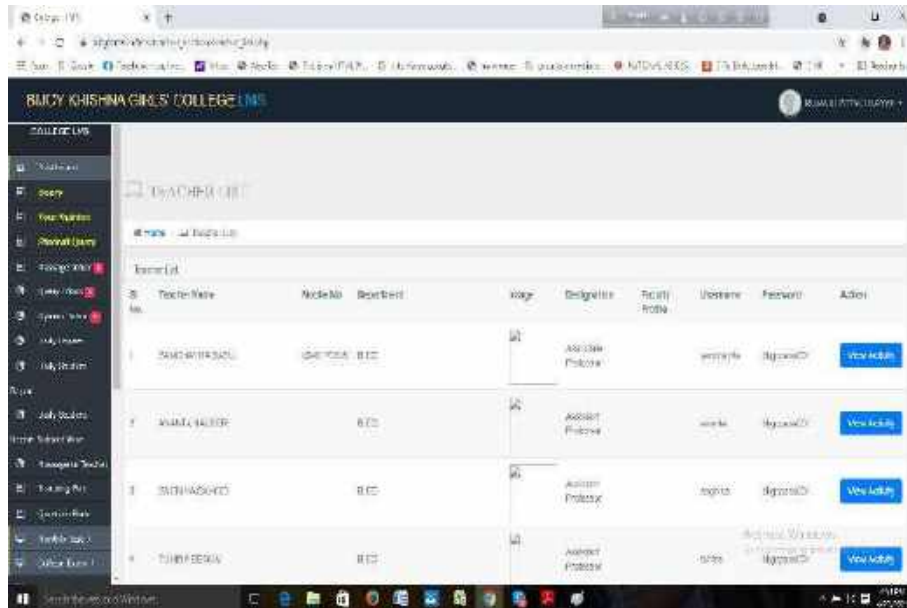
BIJOY KRISHNA GIRLS' COLLEGE LMS

COLLEGE LMS

Dashboard
Query
Your Notices
Personal Query
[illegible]
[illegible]
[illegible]
Daily Lessons
Daily Students
Daily Students
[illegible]
Teaching Plan
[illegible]
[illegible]
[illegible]

TEACHER LIST

Home / Teacher List

Teacher List

| Sl No. | Teacher Name | Mobile No | Department | Image | Designation | Faculty Profile | Username | Password | Action |
|---|---|---|---|---|---|---|---|---|---|
| 1 | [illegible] | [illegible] | B.ED | | Associate Professor | | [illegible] | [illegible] | View Activity |
| 2 | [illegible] | | B.ED | | Assistant Professor | | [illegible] | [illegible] | View Activity |
| 3 | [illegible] | | B.ED | | Assistant Professor | | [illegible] | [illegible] | View Activity |
| 4 | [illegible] | | B.ED | | Assistant Professor | | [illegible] | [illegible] | View Activity |

Activate Windows